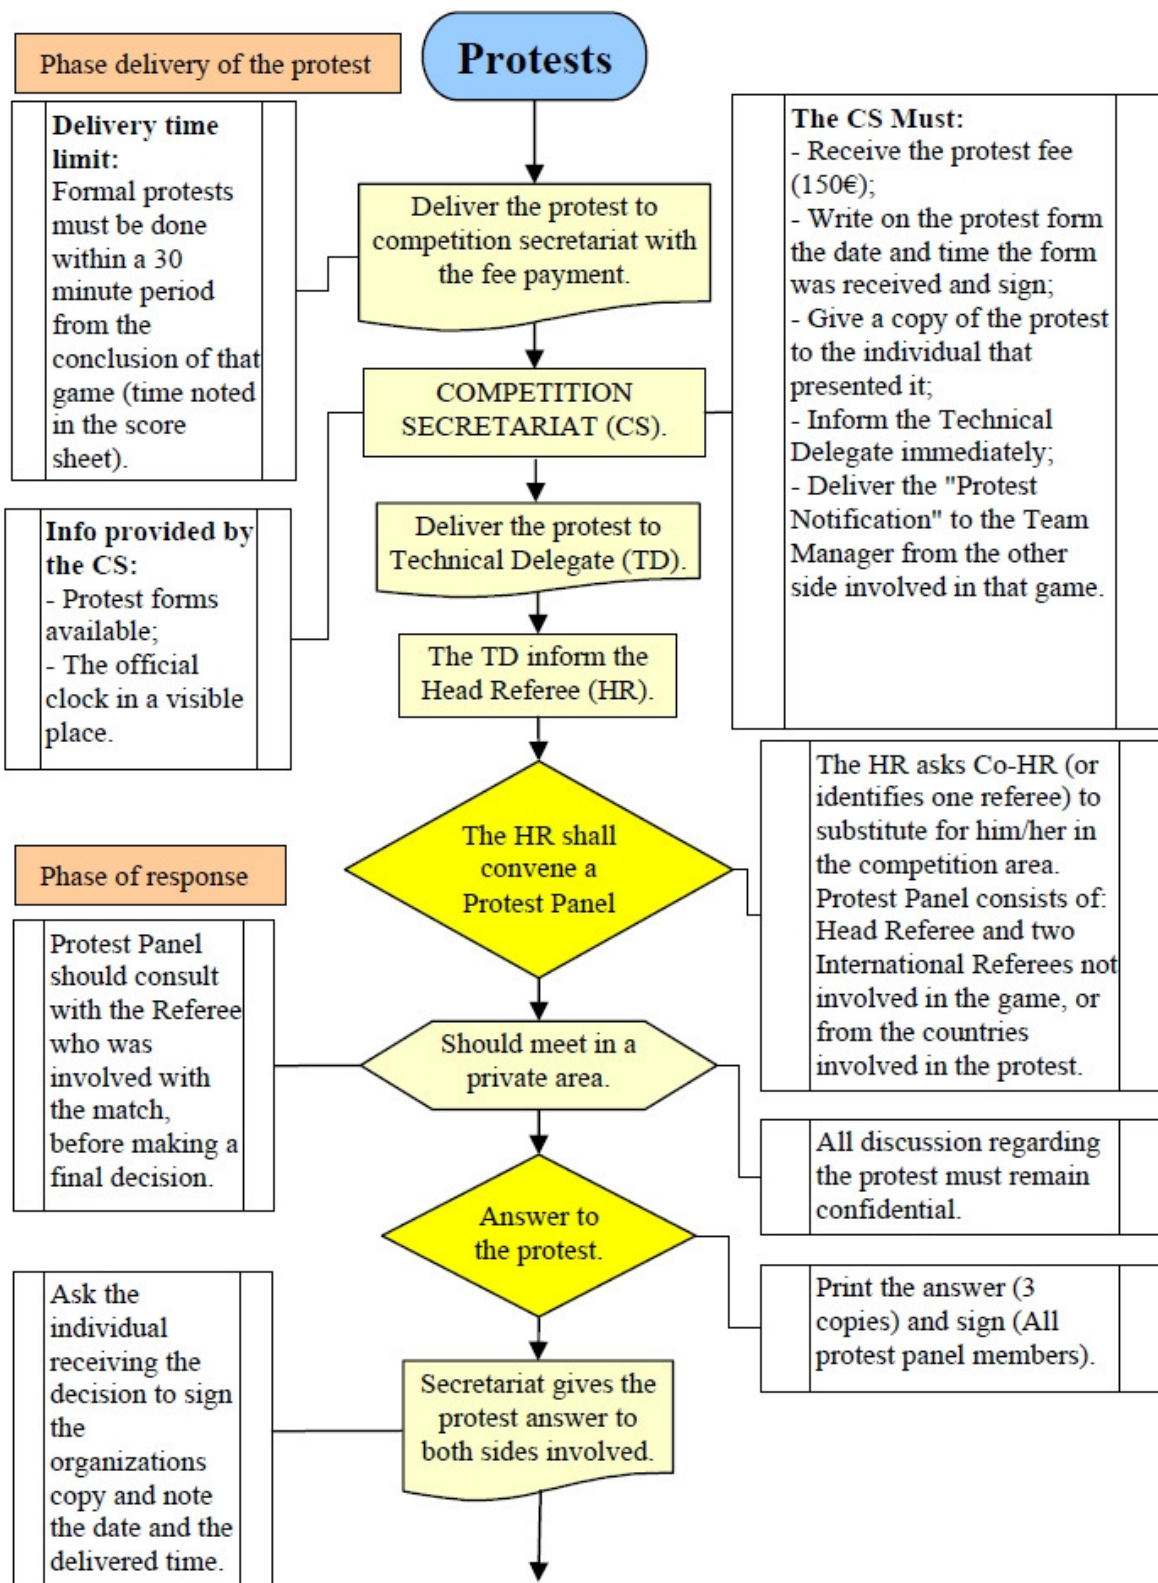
Protests

Phase delivery of the protest

**Delivery time limit:**
Formal protests must be done within a 30 minute period from the conclusion of that game (time noted in the score sheet).

Deliver the protest to competition secretariat with the fee payment.

**The CS Must:**
- Receive the protest fee (150€);
- Write on the protest form the date and time the form was received and sign;
- Give a copy of the protest to the individual that presented it;
- Inform the Technical Delegate immediately;
- Deliver the "Protest Notification" to the Team Manager from the other side involved in that game.

COMPETITION SECRETARIAT (CS).

**Info provided by the CS:**
- Protest forms available;
- The official clock in a visible place.

Deliver the protest to Technical Delegate (TD).

The TD inform the Head Referee (HR).

Phase of response

The HR shall convene a Protest Panel

The HR asks Co-HR (or identifies one referee) to substitute for him/her in the competition area. Protest Panel consists of: Head Referee and two International Referees not involved in the game, or from the countries involved in the protest.

Protest Panel should consult with the Referee who was involved with the match, before making a final decision.

Should meet in a private area.

All discussion regarding the protest must remain confidential.

Answer to the protest.

Print the answer (3 copies) and sign (All protest panel members).

Ask the individual receiving the decision to sign the organizations copy and note the date and the delivered time.

Secretariat gives the protest answer to both sides involved.